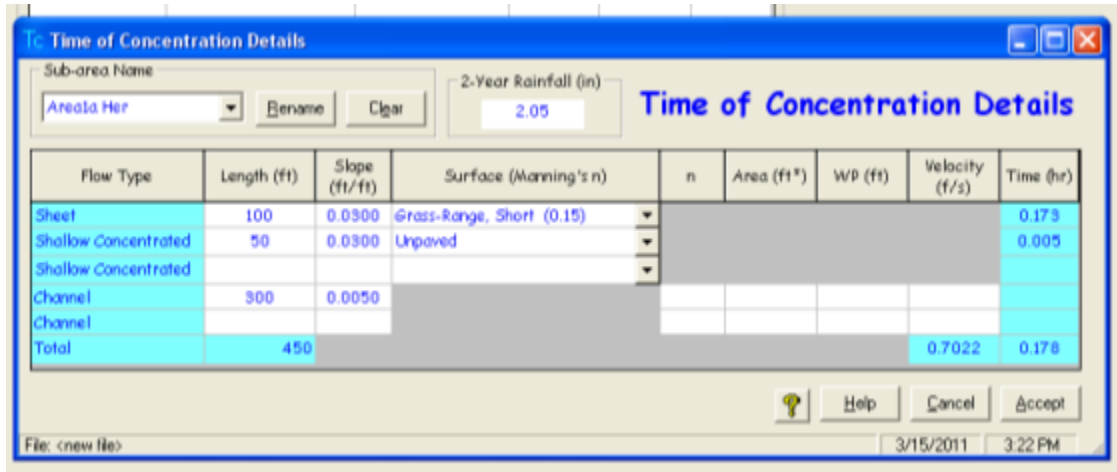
Tc Time of Concentration Details

Sub-area Name

Areala Her

Rename

Clear

2-Year Rainfall (in)

2.05

Time of Concentration Details

| Flow Type | Length (ft) | Slope (ft/ft) | Surface (Manning's n) | n | Area (ft²) | WP (ft) | Velocity (f/s) | Time (hr) |
|---|---|---|---|---|---|---|---|---|
| Sheet | 100 | 0.0300 | Grass-Range, Short (0.15) | | | | | 0.173 |
| Shallow Concentrated | 50 | 0.0300 | Unpaved | | | | | 0.005 |
| Shallow Concentrated | | | | | | | | |
| Channel | 300 | 0.0050 | | | | | | |
| Channel | | | | | | | | |
| Total | 450 | | | | | | 0.7022 | 0.178 |

Help

Cancel

Accept

File: <new file>

3/15/2011

3:22 PM